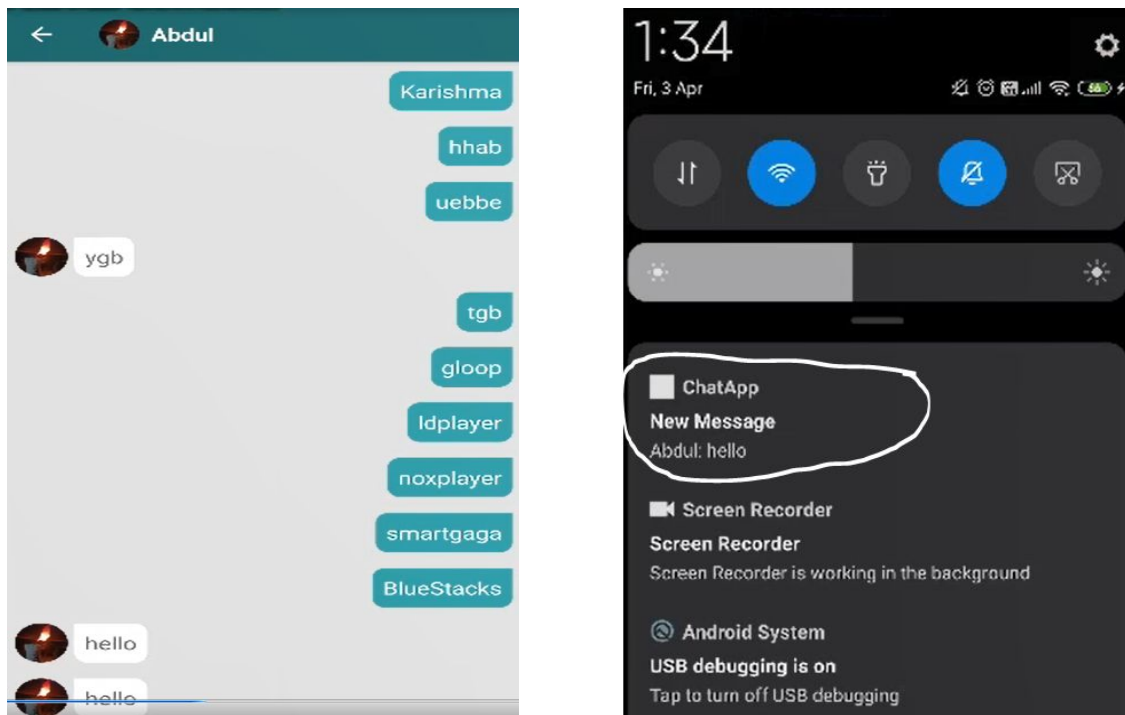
Abdul

Karishma

hhab

uebbe

ygb

tgb

gloop

ldplayer

noxplayer

smartgaga

BlueStacks

hello

hello

1:34

Fri, 3 Apr

ChatApp

New Message

Abdul: hello

Screen Recorder

Screen Recorder

Screen Recorder is working in the background

Android System

USB debugging is on

Tap to turn off USB debugging